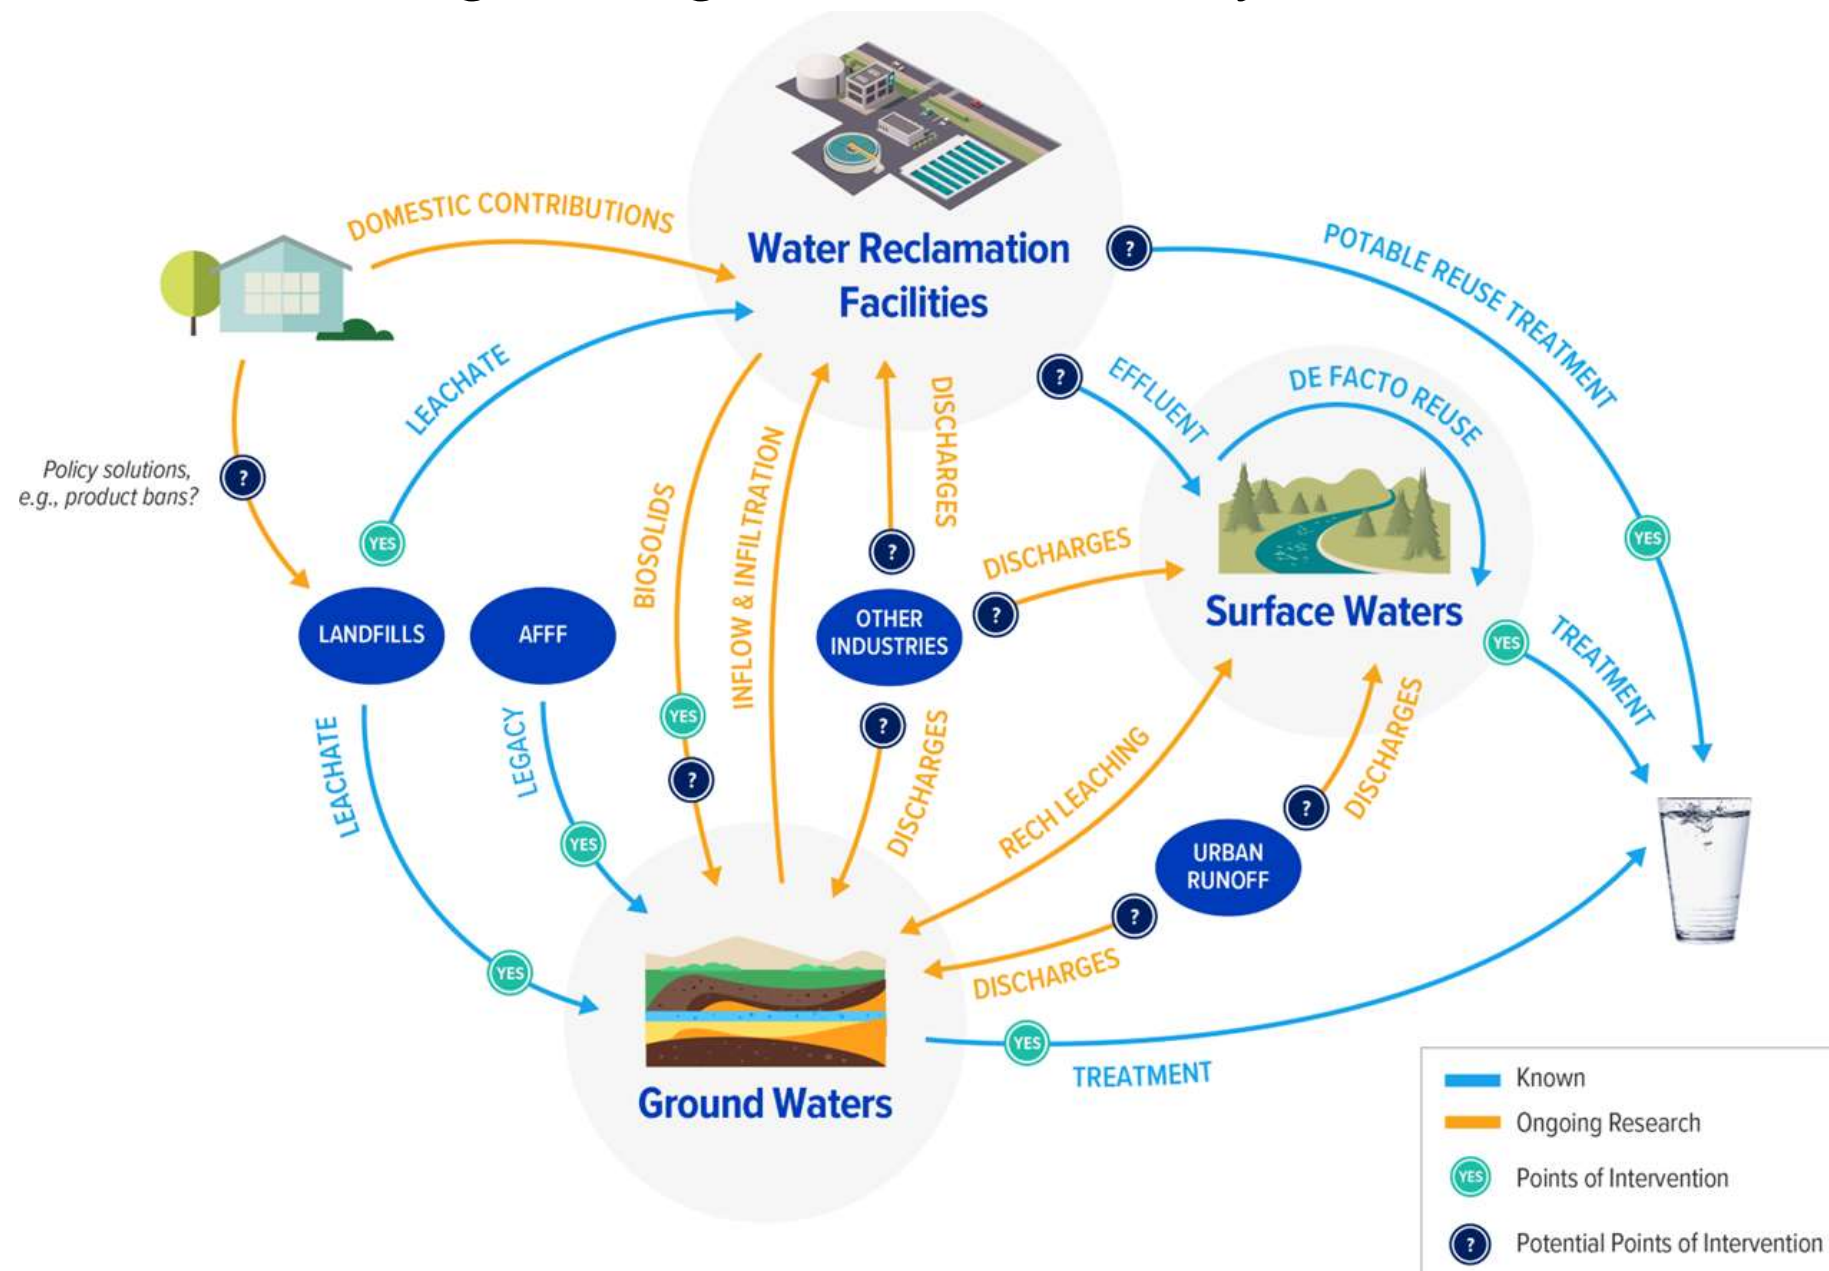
DOMESTIC CONTRIBUTIONS

Water Reclamation Facilities

?

POTABLE REUSE TREATMENT

LEACHATE

?

EFFLUENT

DE FACTO REUSE

Policy solutions, e.g., product bans?

?

YES

BIOSOLIDS

INFLOW & INFILTRATION

DISCHARGES

?

DISCHARGES

YES

LANDFILLS

AFFF

OTHER INDUSTRIES

?

Surface Waters

YES

TREATMENT

LEACHATE

LEGACY

YES

?

?

DISCHARGES

RECH LEACHING

?

DISCHARGES

YES

URBAN RUNOFF

?

YES

DISCHARGES

YES

TREATMENT

Ground Waters

Known

Ongoing Research

YES Points of Intervention

? Potential Points of Intervention